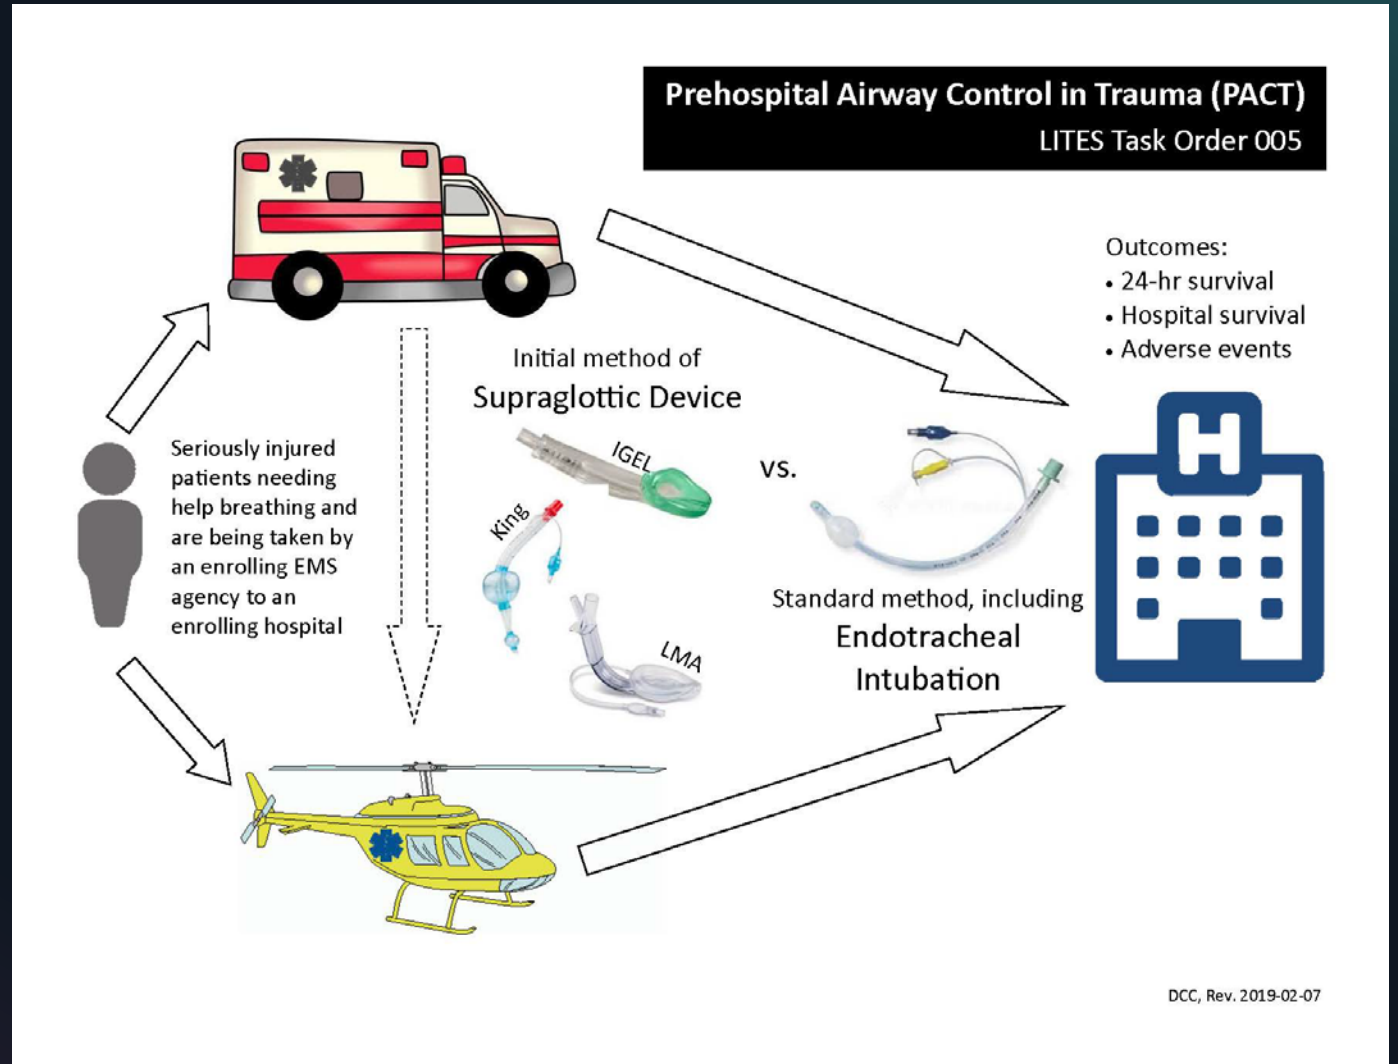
Prehospital Airway Control in Trauma (PACT)
LITES Task Order 005

Outcomes:
• 24-hr survival
• Hospital survival
• Adverse events

Initial method of
Supraglottic Device

IGEL

King

LMA

vs.

Standard method, including
Endotracheal
Intubation

Seriously injured patients needing help breathing and are being taken by an enrolling EMS agency to an enrolling hospital

DCC, Rev. 2019-02-07